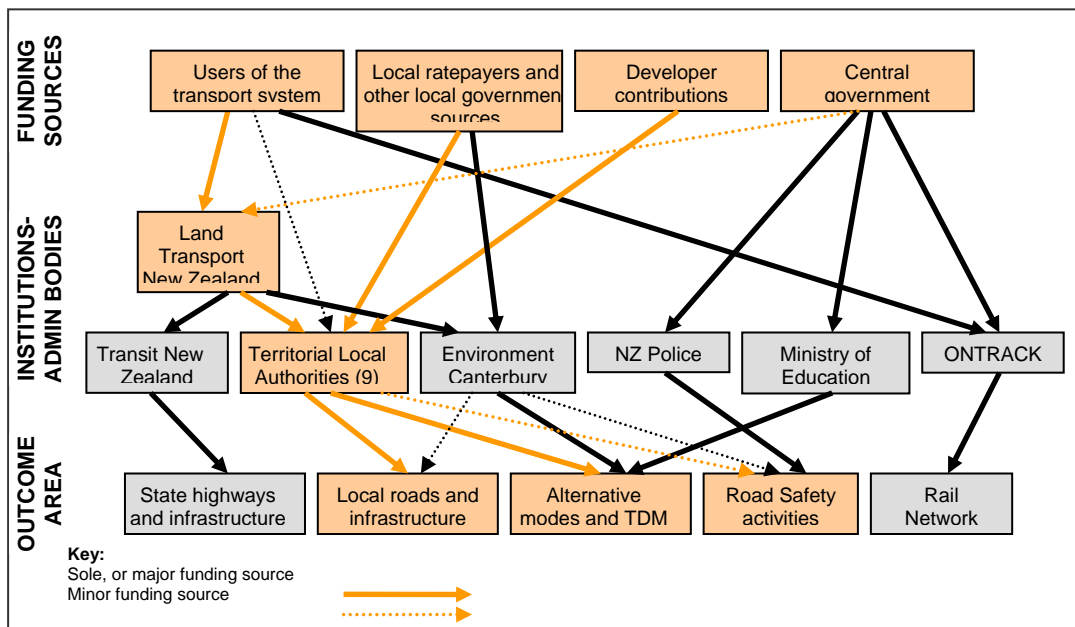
FUNDING SOURCES

Users of the transport system

Local ratepayers and other local government sources

Developer contributions

Central government

INSTITUTIONS-ADMIN BODIES

Land Transport New Zealand

Transit New Zealand

Territorial Local Authorities (9)

Environment Canterbury

NZ Police

Ministry of Education

ONTRACK

OUTCOME AREA

State highways and infrastructure

Local roads and infrastructure

Alternative modes and TDM

Road Safety activities

Rail Network

Key:
Sole, or major funding source
Minor funding source